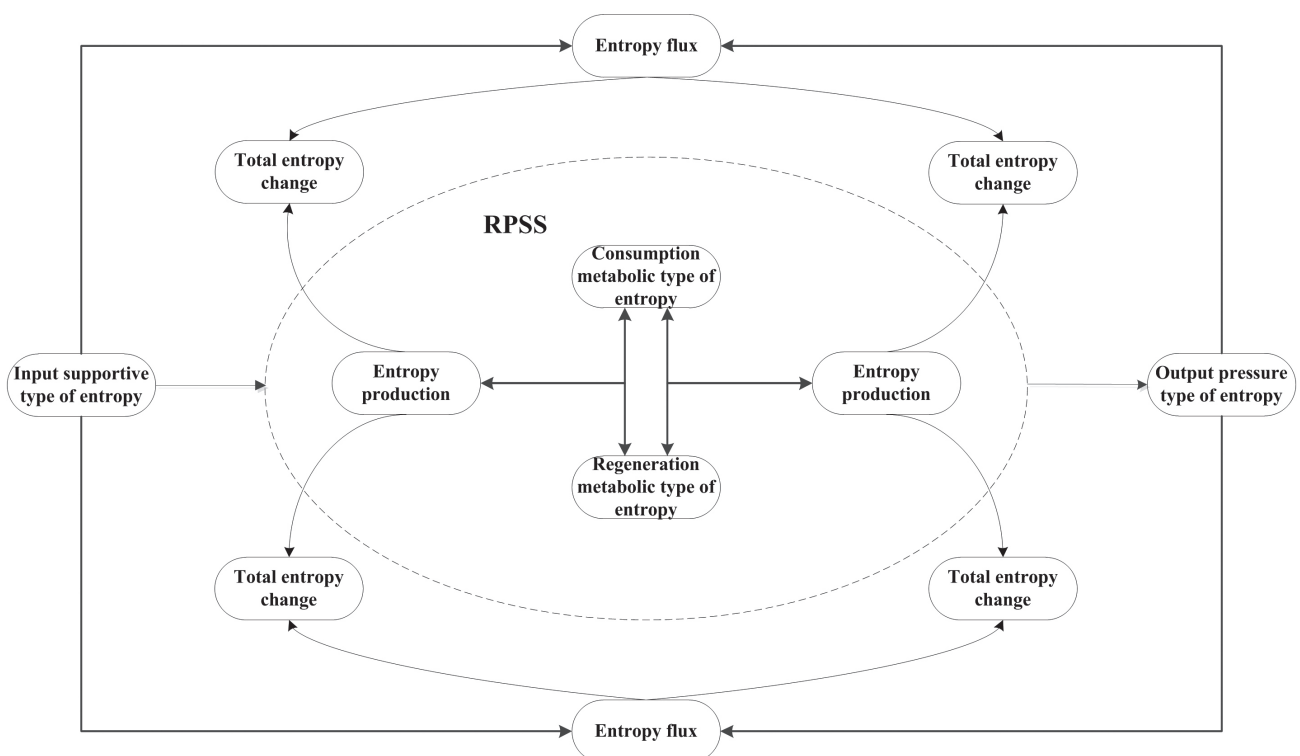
Entropy flux

Total entropy change

Total entropy change

RPSS

Consumption metabolic type of entropy

Input supportive type of entropy

Entropy production

Entropy production

Output pressure type of entropy

Regeneration metabolic type of entropy

Total entropy change

Total entropy change

Entropy flux